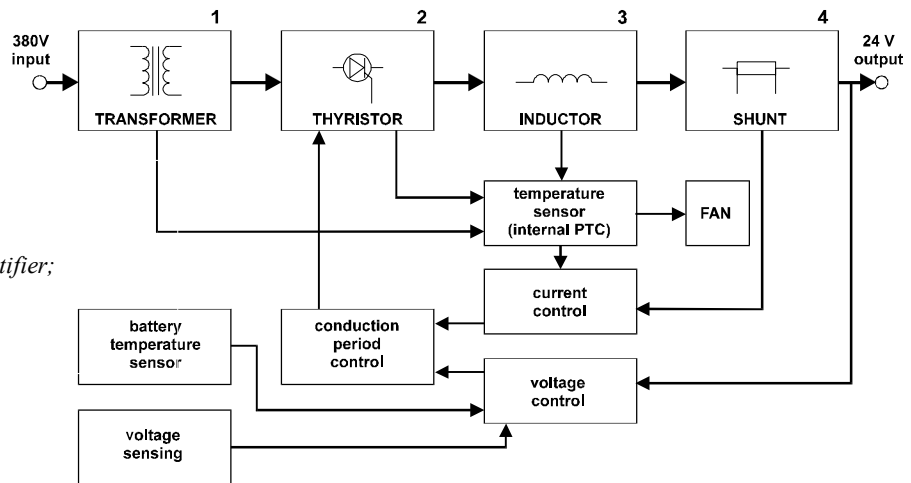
380V input

1
TRANSFORMER

2
THYRISTOR

3
INDUCTOR

4
SHUNT

24 V output

temperature sensor (internal PTC)

FAN

tifier;

current control

battery temperature sensor

conduction period control

voltage control

voltage sensing